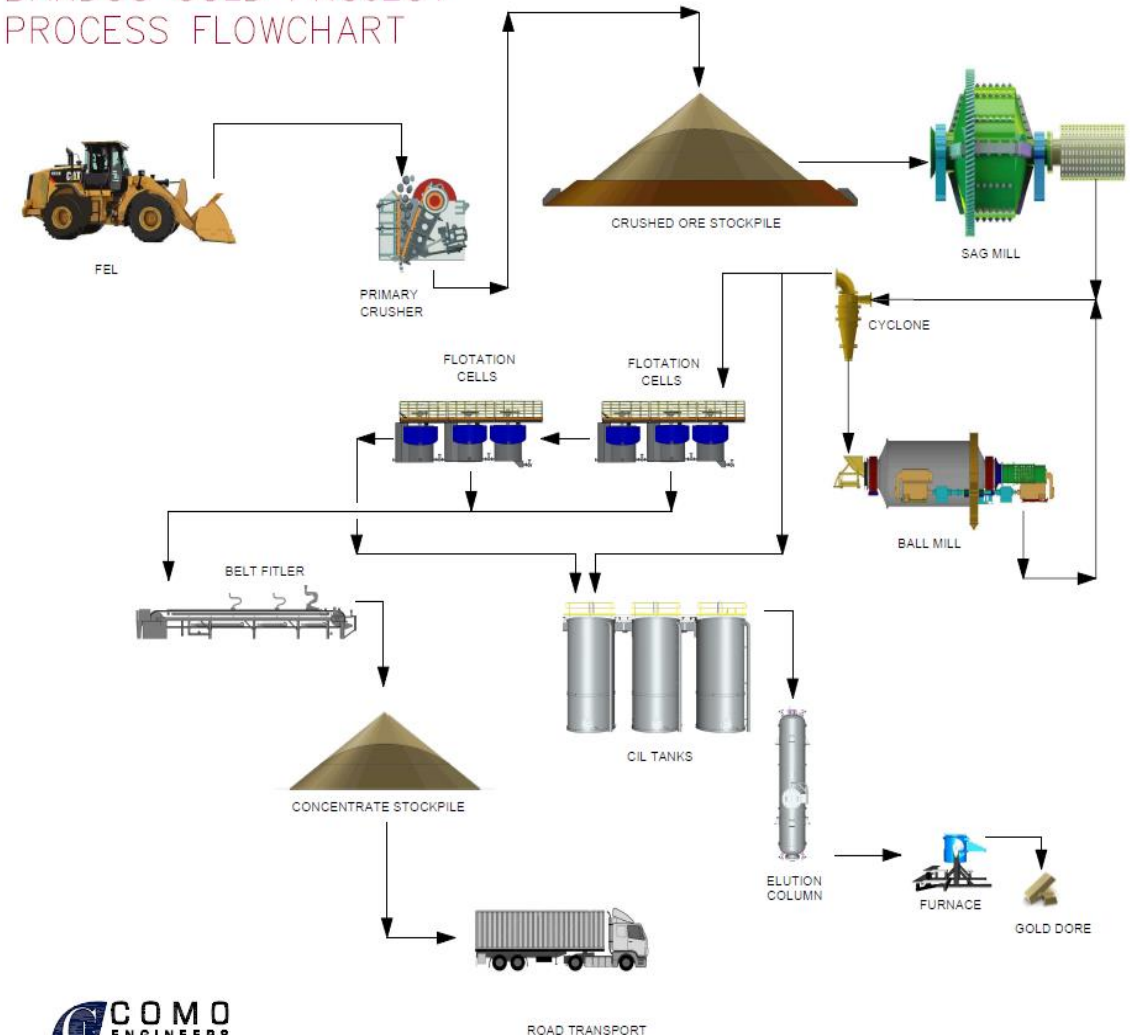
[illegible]
PROCESS FLOWCHART

FEL

PRIMARY CRUSHER

CRUSHED ORE STOCKPILE

SAG MILL

CYCLONE

FLOTATION CELLS

FLOTATION CELLS

BALL MILL

BELT FITLER

CIL TANKS

CONCENTRATE STOCKPILE

ELUTION COLUMN

FURNACE

GOLD DORE

ROAD TRANSPORT

COMO ENGINEERS